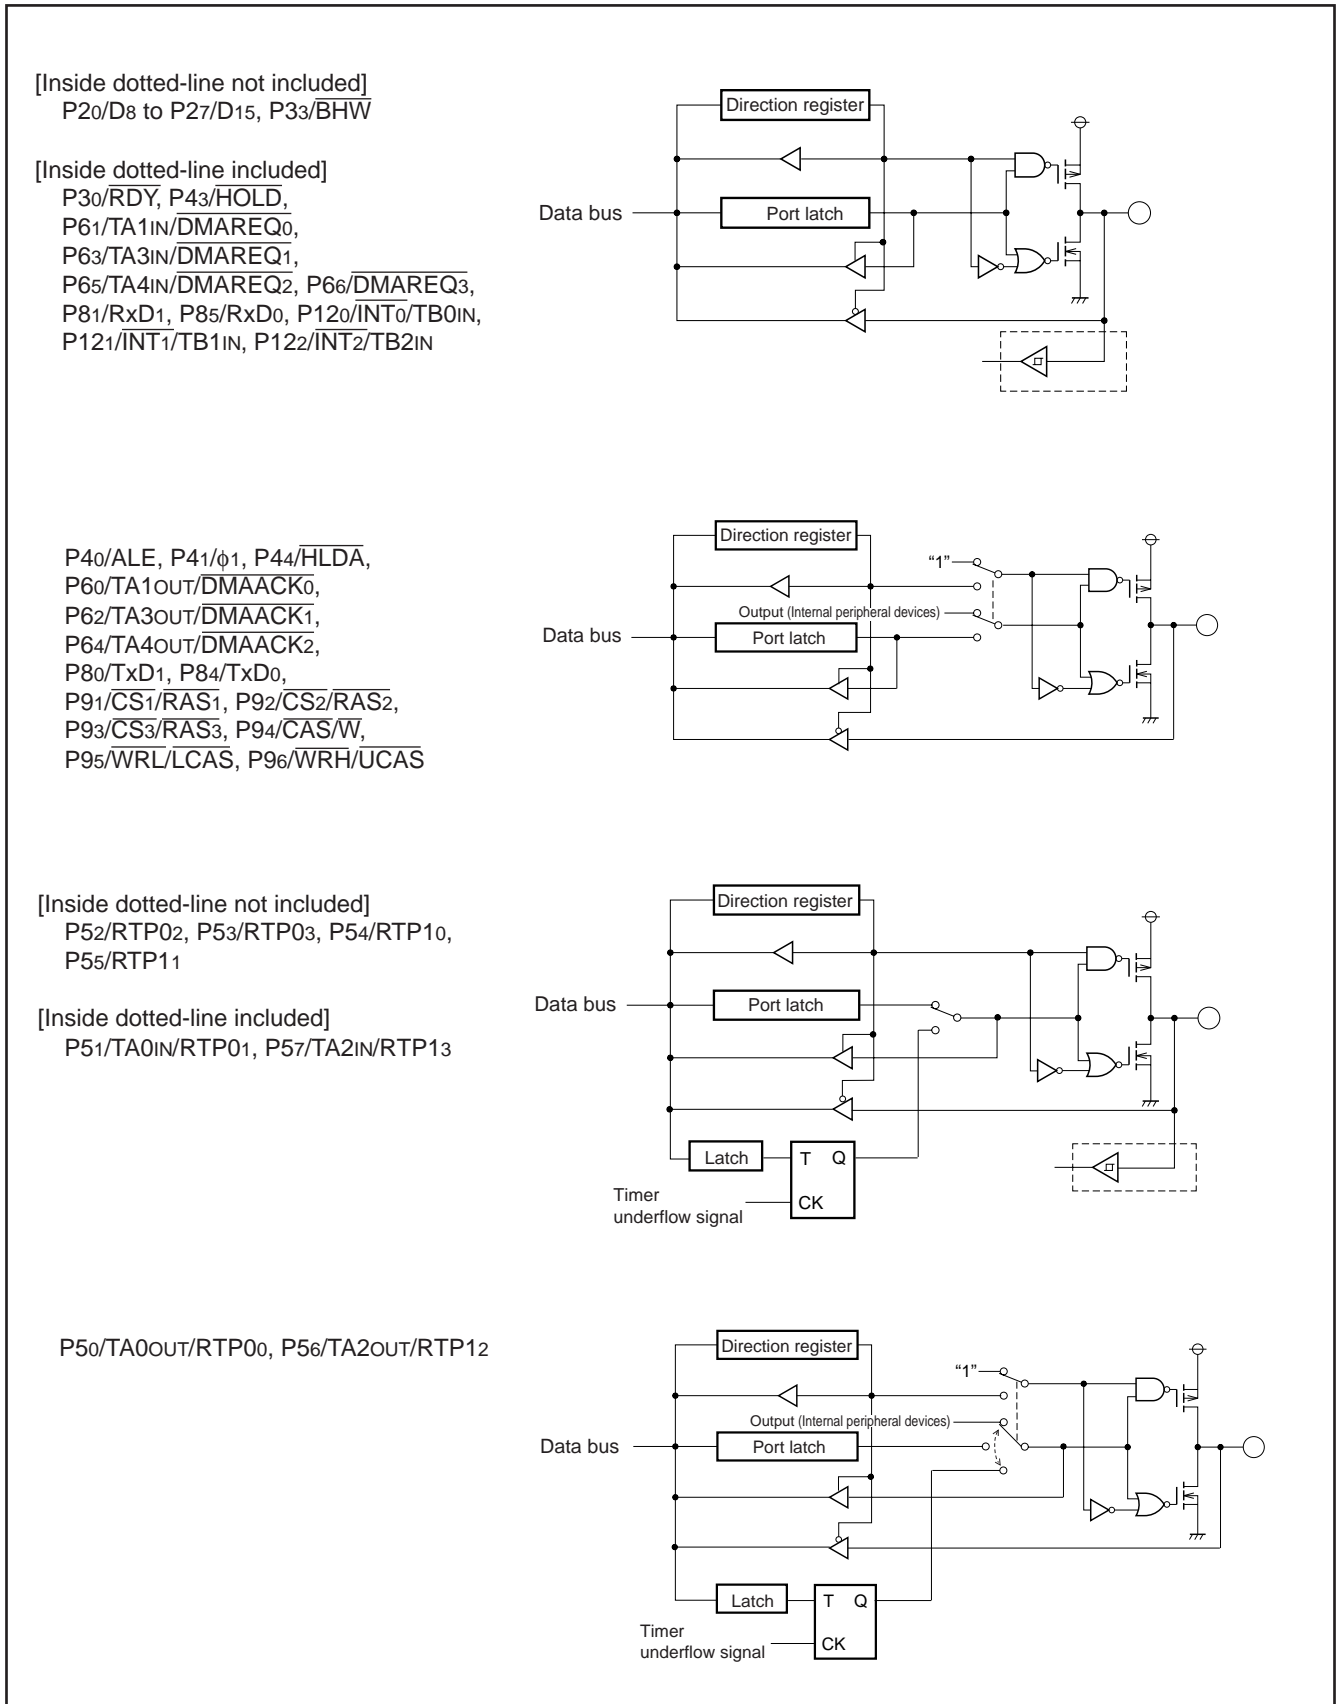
[Inside dotted-line not included]
$P2_0/D_8$ to $P2_7/D_{15}$, $P3_3/\overline{BHW}$

[Inside dotted-line included]
$P3_0/\overline{RDY}$, $P4_3/\overline{HOLD}$, $P6_1/TA1_{IN}/\overline{DMAREQ_0}$, $P6_3/TA3_{IN}/\overline{DMAREQ_1}$, $P6_5/TA4_{IN}/\overline{DMAREQ_2}$, $P6_6/\overline{DMAREQ_3}$, $P8_1/RxD_1$, $P8_5/RxD_0$, $P12_0/\overline{INT_0}/TB0_{IN}$, $P12_1/\overline{INT_1}/TB1_{IN}$, $P12_2/\overline{INT_2}/TB2_{IN}$

Direction register
Data bus
Port latch

$P4_0/ALE$, $P4_1/\phi_1$, $P4_4/\overline{HLDA}$, $P6_0/TA1_{OUT}/\overline{DMAACK_0}$, $P6_2/TA3_{OUT}/\overline{DMAACK_1}$, $P6_4/TA4_{OUT}/\overline{DMAACK_2}$, $P8_0/TxD_1$, $P8_4/TxD_0$, $P9_1/\overline{CS_1}/\overline{RAS_1}$, $P9_2/\overline{CS_2}/\overline{RAS_2}$, $P9_3/\overline{CS_3}/\overline{RAS_3}$, $P9_4/\overline{CAS}/\overline{W}$, $P9_5/\overline{WRL}/\overline{LCAS}$, $P9_6/\overline{WRH}/\overline{UCAS}$

Direction register
"1"
Output (Internal peripheral devices)
Data bus
Port latch

[Inside dotted-line not included]
$P5_2/RTP0_2$, $P5_3/RTP0_3$, $P5_4/RTP1_0$, $P5_5/RTP1_1$

[Inside dotted-line included]
$P5_1/TA0_{IN}/RTP0_1$, $P5_7/TA2_{IN}/RTP1_3$

Direction register
Data bus
Port latch
Latch
T Q
CK
Timer underflow signal

$P5_0/TA0_{OUT}/RTP0_0$, $P5_6/TA2_{OUT}/RTP1_2$

Direction register
"1"
Output (Internal peripheral devices)
Data bus
Port latch
Latch
T Q
CK
Timer underflow signal